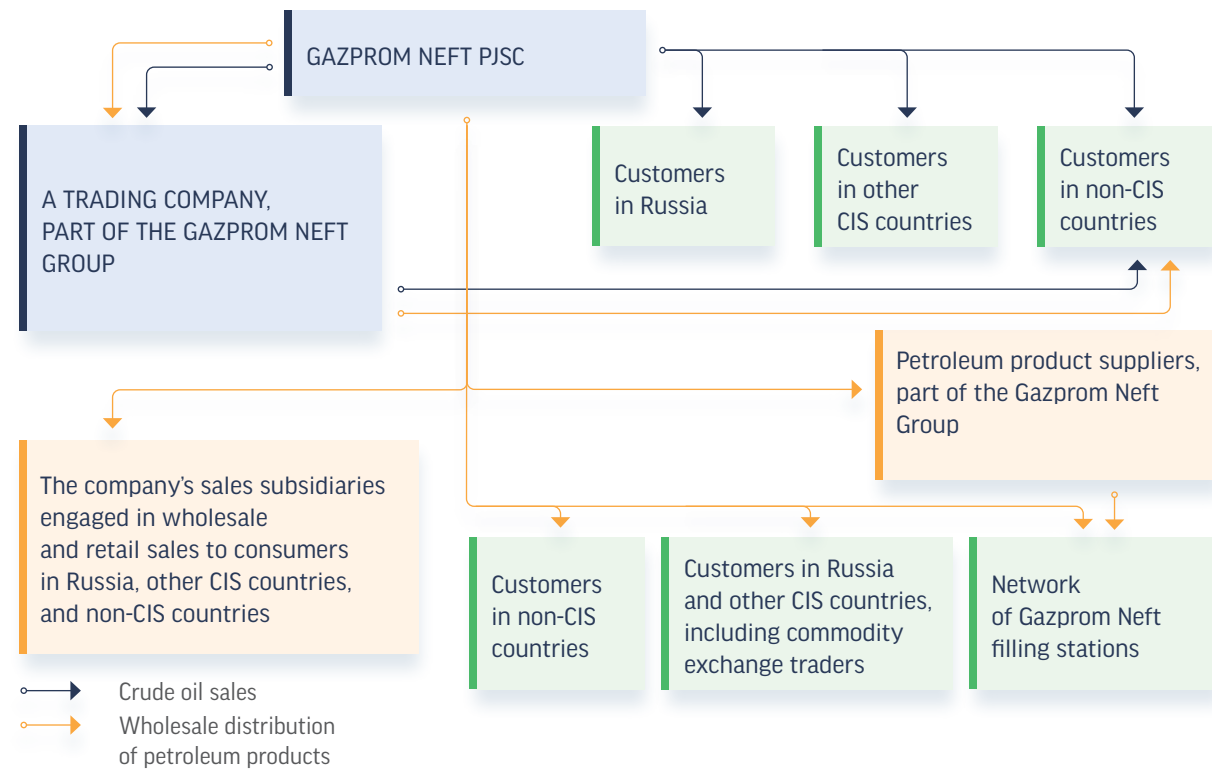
GAZPROM NEFT PJSC

A TRADING COMPANY, PART OF THE GAZPROM NEFT GROUP

Customers in Russia

Customers in other CIS countries

Customers in non-CIS countries

Petroleum product suppliers, part of the Gazprom Neft Group

The company’s sales subsidiaries engaged in wholesale and retail sales to consumers in Russia, other CIS countries, and non-CIS countries

Customers in non-CIS countries

Customers in Russia and other CIS countries, including commodity exchange traders

Network of Gazprom Neft filling stations

Crude oil sales

Wholesale distribution of petroleum products